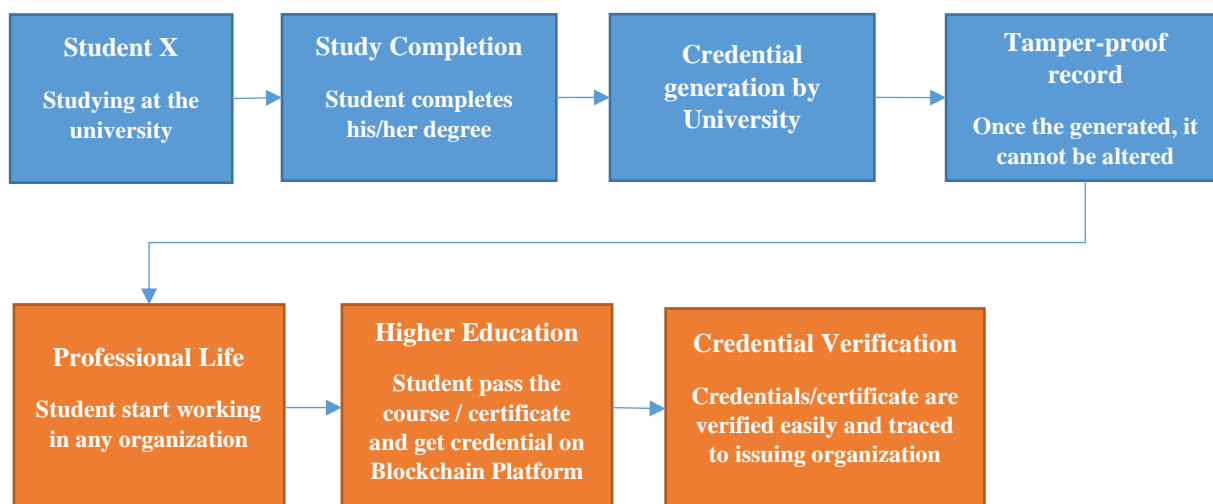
Student X

Studying at the university

Study Completion

Student completes his/her degree

Credential generation by University

Tamper-proof record

Once the generated, it cannot be altered

Professional Life

Student start working in any organization

Higher Education

Student pass the course / certificate and get credential on Blockchain Platform

Credential Verification

Credentials/certificate are verified easily and traced to issuing organization